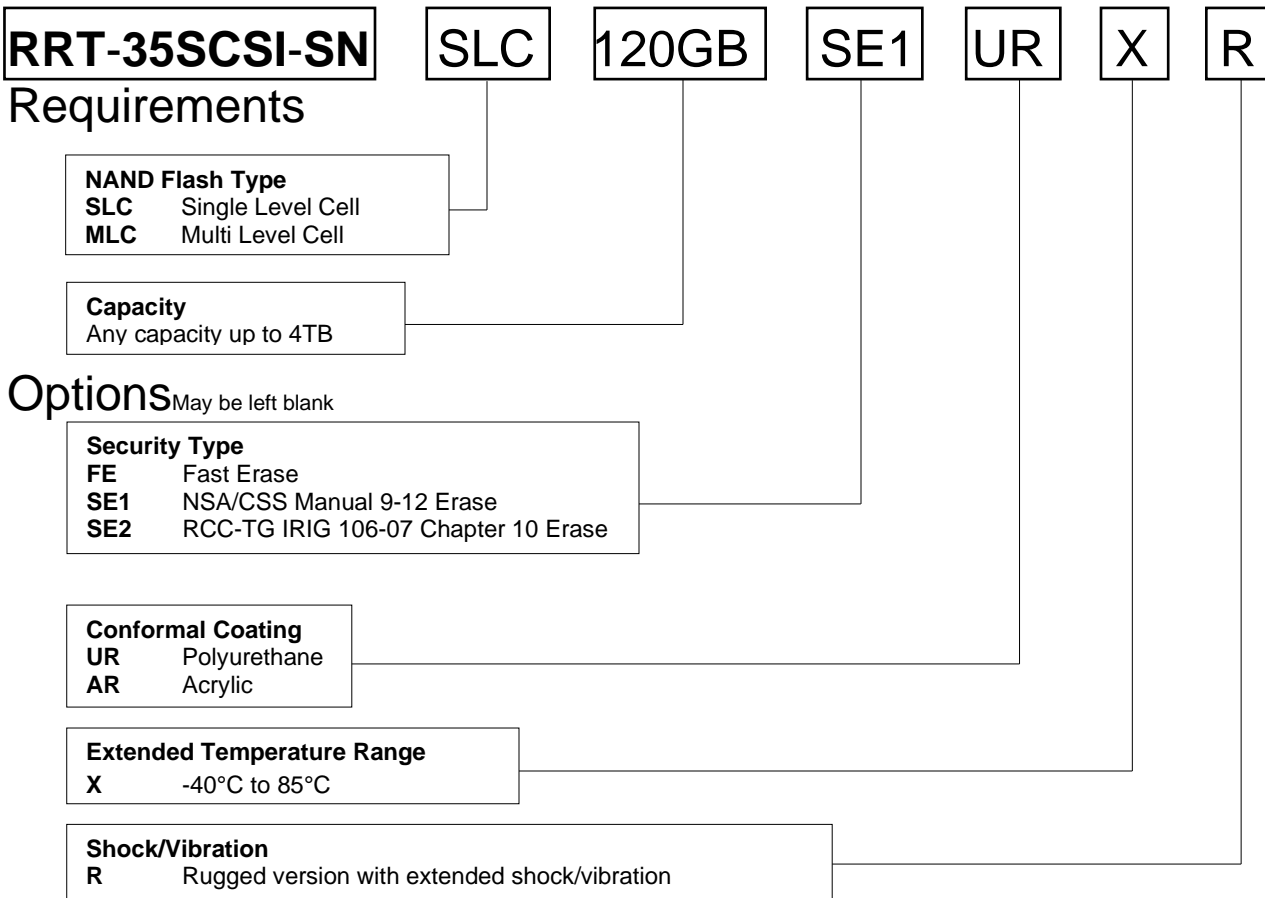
RRT-35SCSI-SN SLC 120GB SE1 UR X R

Requirements

**NAND Flash Type**
**SLC** Single Level Cell
**MLC** Multi Level Cell

**Capacity**
Any capacity up to 4TB

Options May be left blank

**Security Type**
**FE** Fast Erase
**SE1** NSA/CSS Manual 9-12 Erase
**SE2** RCC-TG IRIG 106-07 Chapter 10 Erase

**Conformal Coating**
**UR** Polyurethane
**AR** Acrylic

**Extended Temperature Range**
**X** -40°C to 85°C

**Shock/Vibration**
**R** Rugged version with extended shock/vibration